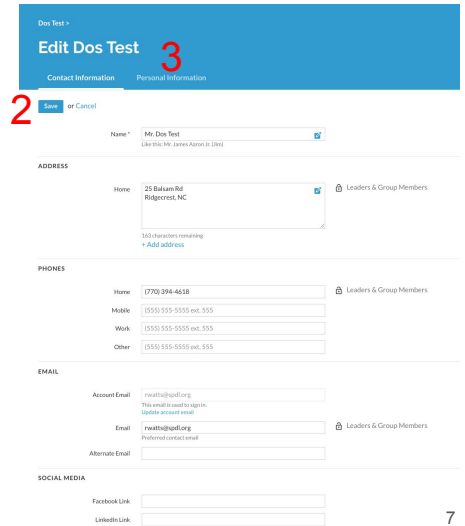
Dos Test >

Edit Dos Test 3

Contact Information Personal Information

2 Save or Cancel

Name * Mr. Dos Test
Like this: Mr. James Aaron Jr. (Jim)

ADDRESS

Home 25 Balsam Rd
Ridgecrest, NC
Leaders & Group Members
163 characters remaining
+ Add address

PHONES

Home (770) 394-4618 Leaders & Group Members
Mobile (555) 555-5555 ext. 555
Work (555) 555-5555 ext. 555
Other (555) 555-5555 ext. 555

EMAIL

Account Email rwatts@spdl.org
This email is used to sign in.
Update account email

Email rwatts@spdl.org Leaders & Group Members
Preferred contact email

Alternate Email

SOCIAL MEDIA

Facebook Link

LinkedIn Link

7